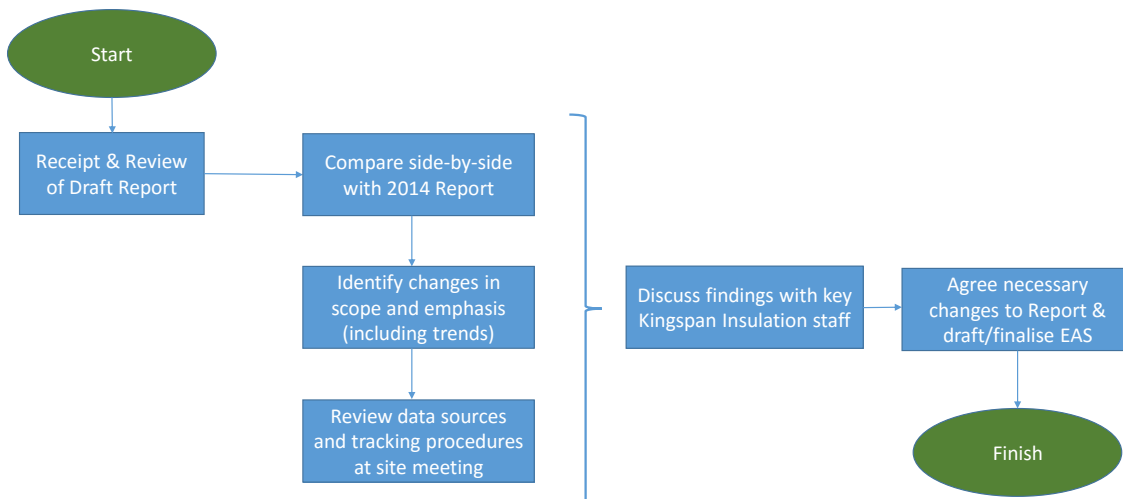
Start

Receipt & Review of Draft Report

Compare side-by-side with 2014 Report

Identify changes in scope and emphasis (including trends)

Review data sources and tracking procedures at site meeting

Discuss findings with key Kingspan Insulation staff

Agree necessary changes to Report & draft/finalise EAS

Finish